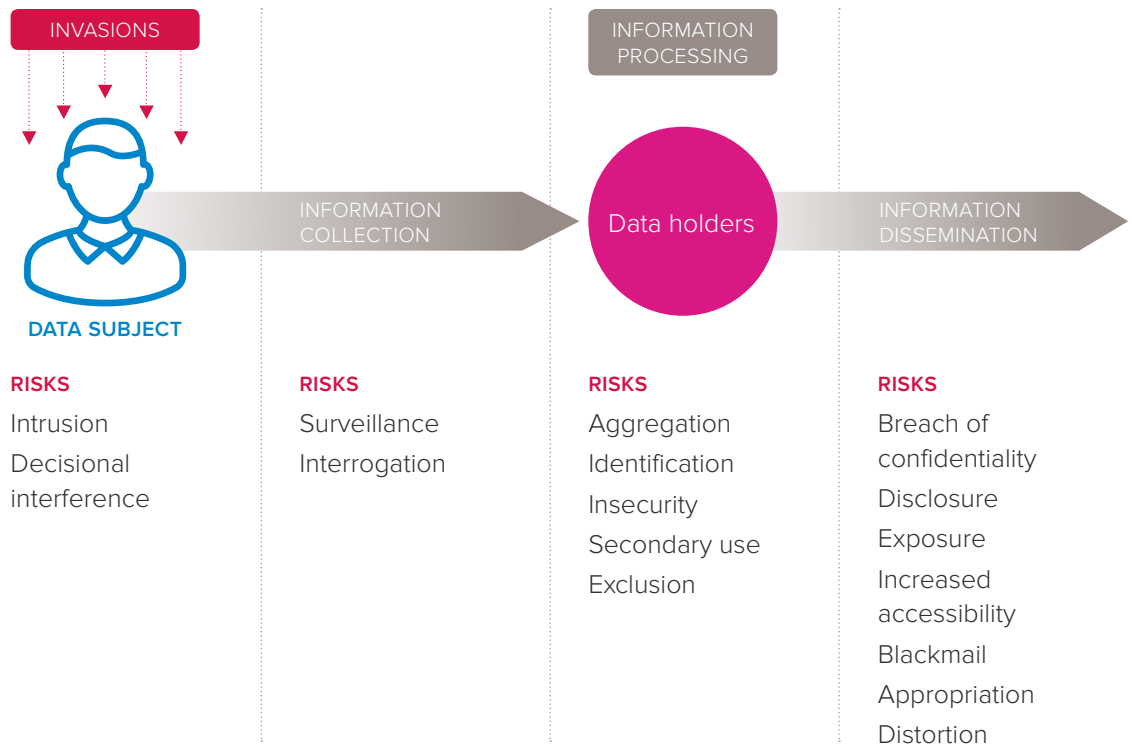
INVASIONS

DATA SUBJECT

INFORMATION COLLECTION

INFORMATION PROCESSING

Data holders

INFORMATION DISSEMINATION

RISKS
Intrusion
Decisional interference

RISKS
Surveillance
Interrogation

RISKS
Aggregation
Identification
Insecurity
Secondary use
Exclusion

RISKS
Breach of confidentiality
Disclosure
Exposure
Increased accessibility
Blackmail
Appropriation
Distortion